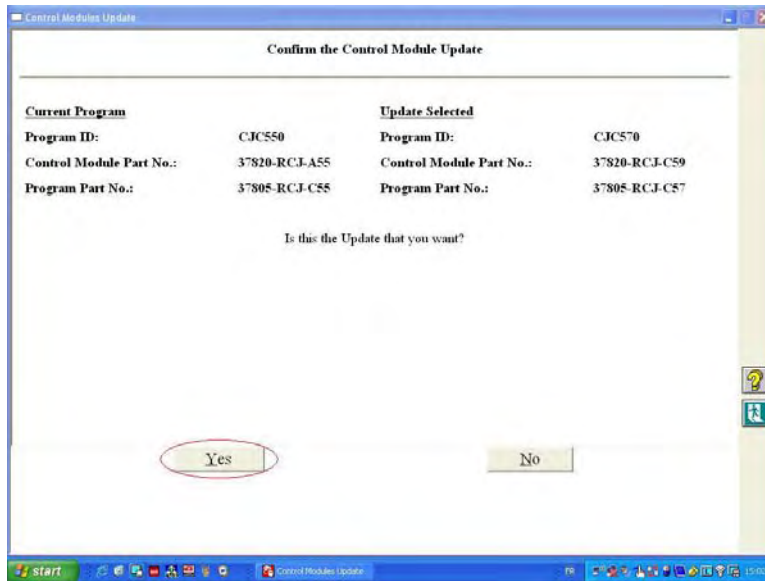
Control Modules Update

Confirm the Control Module Update

| Current Program | | Update Selected | |
|---|---|---|---|
| Program ID: | CJC550 | Program ID: | CJC570 |
| Control Module Part No.: | 37820-RCJ-A55 | Control Module Part No.: | 37820-RCJ-C59 |
| Program Part No.: | 37805-RCJ-C55 | Program Part No.: | 37805-RCJ-C57 |

Is this the Update that you want?

Yes

No

start

Control Modules Update

FR

15:02